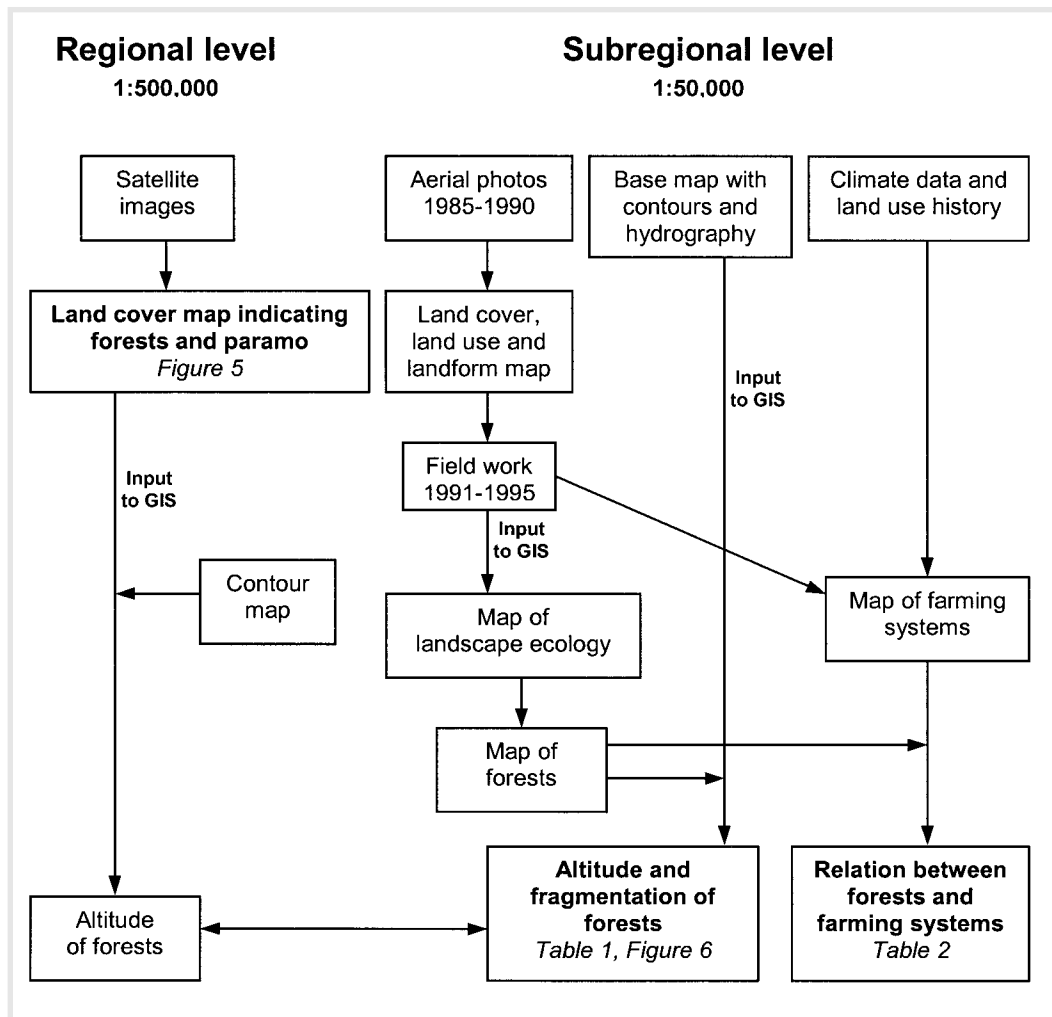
Regional level
1:500,000

Subregional level
1:50,000

Satellite images

Land cover map indicating forests and paramo
Figure 5

Input to GIS

Contour map

Altitude of forests

Aerial photos 1985-1990

Land cover, land use and landform map

Field work 1991-1995

Input to GIS

Map of landscape ecology

Map of forests

Base map with contours and hydrography

Input to GIS

Climate data and land use history

Map of farming systems

Altitude and fragmentation of forests
Table 1, Figure 6

Relation between forests and farming systems
Table 2